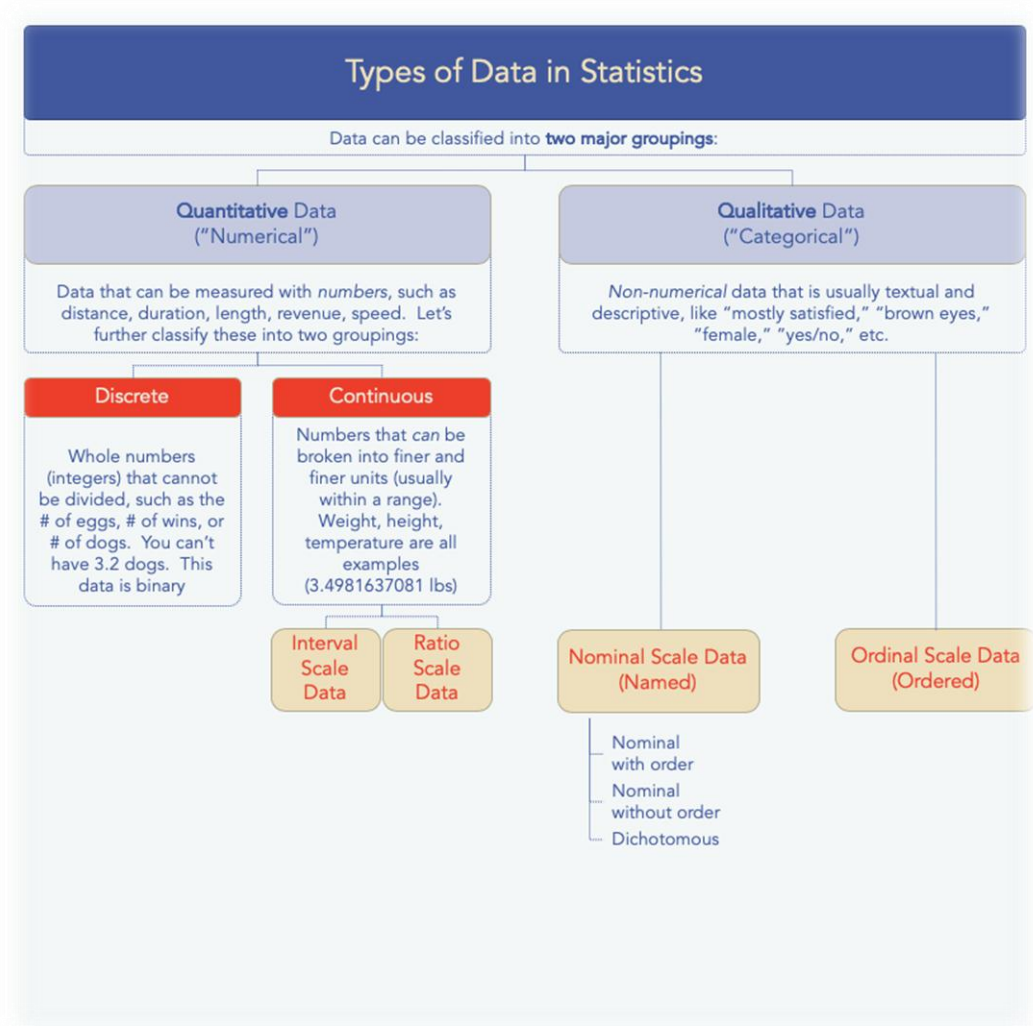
Types of Data in Statistics

Data can be classified into **two major groupings**:

**Quantitative** Data
("Numerical")

Data that can be measured with *numbers*, such as distance, duration, length, revenue, speed. Let's further classify these into two groupings:

Discrete

Whole numbers (integers) that cannot be divided, such as the # of eggs, # of wins, or # of dogs. You can't have 3.2 dogs. This data is binary

Continuous

Numbers that *can* be broken into finer and finer units (usually within a range). Weight, height, temperature are all examples (3.4981637081 lbs)

Interval Scale Data

Ratio Scale Data

**Qualitative** Data
("Categorical")

*Non-numerical* data that is usually textual and descriptive, like "mostly satisfied," "brown eyes," "female," "yes/no," etc.

Nominal Scale Data
(Named)

Nominal with order

Nominal without order

Dichotomous

Ordinal Scale Data
(Ordered)